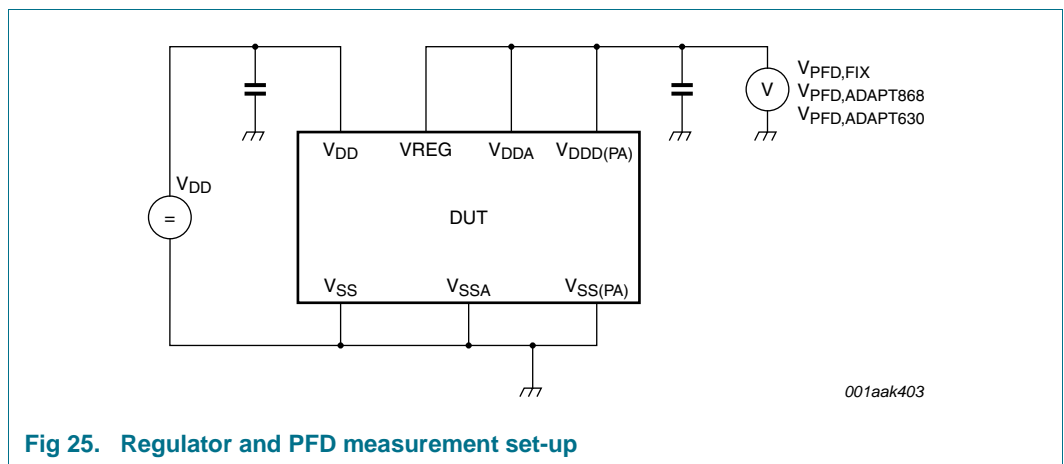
$V_{PFD,FIX}$
$V_{PFD,ADAPT868}$
$V_{PFD,ADAPT630}$

V

$V_{DD}$ VREG $V_{DDA}$ $V_{DDD(PA)}$

$V_{DD}$

=

DUT

$V_{SS}$ $V_{SSA}$ $V_{SS(PA)}$

001aak403

Fig 25. Regulator and PFD measurement set-up